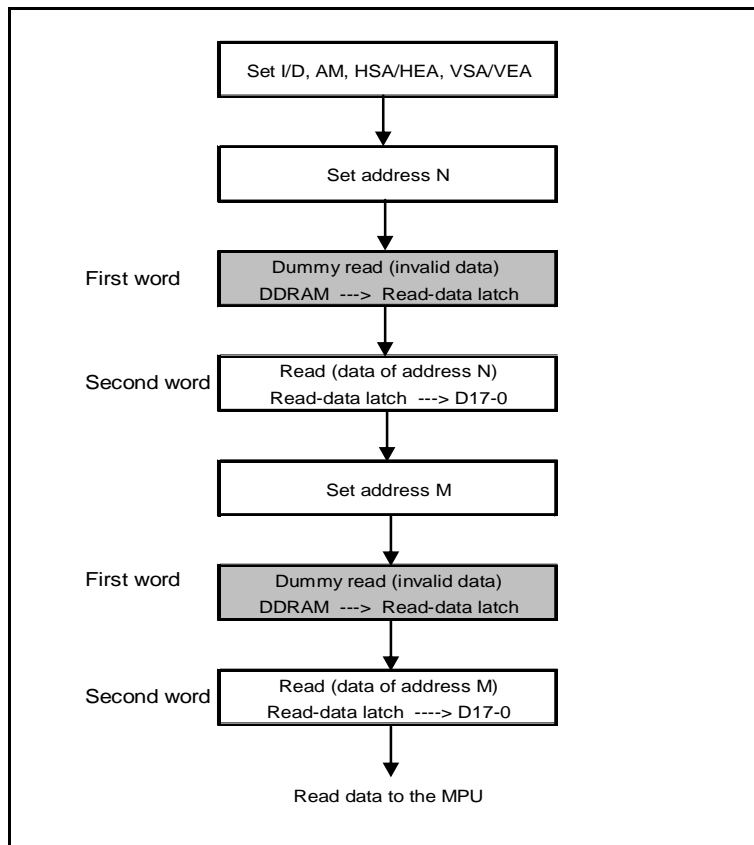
Set I/D, AM, HSA/HEA, VSA/VEA

Set address N

First word

Dummy read (invalid data)
DDRAM ---> Read-data latch

Second word

Read (data of address N)
Read-data latch ---> D17-0

Set address M

First word

Dummy read (invalid data)
DDRAM ---> Read-data latch

Second word

Read (data of address M)
Read-data latch ----> D17-0

Read data to the MPU